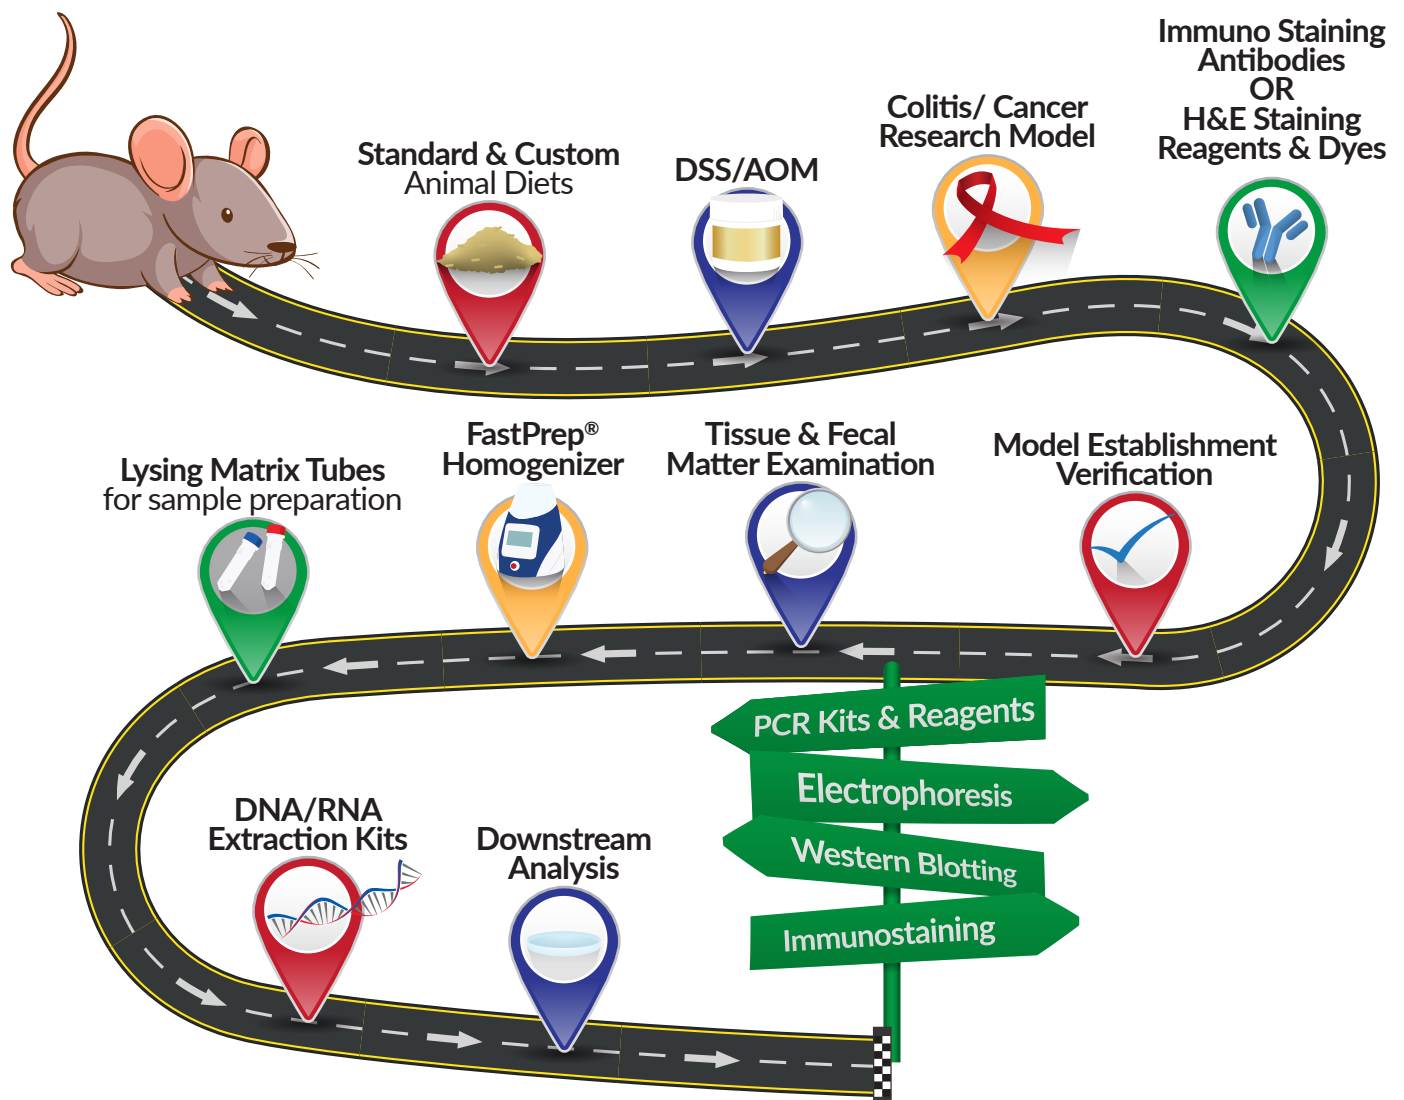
Standard & Custom
Animal Diets

DSS/AOM

Colitis/ Cancer
Research Model

Immuno Staining
Antibodies
OR
H&E Staining
Reagents & Dyes

Model Establishment
Verification

Tissue & Fecal
Matter Examination

FastPrep®
Homogenizer

Lysing Matrix Tubes
for sample preparation

DNA/RNA
Extraction Kits

Downstream
Analysis

PCR Kits & Reagents

Electrophoresis

Western Blotting

Immunostaining